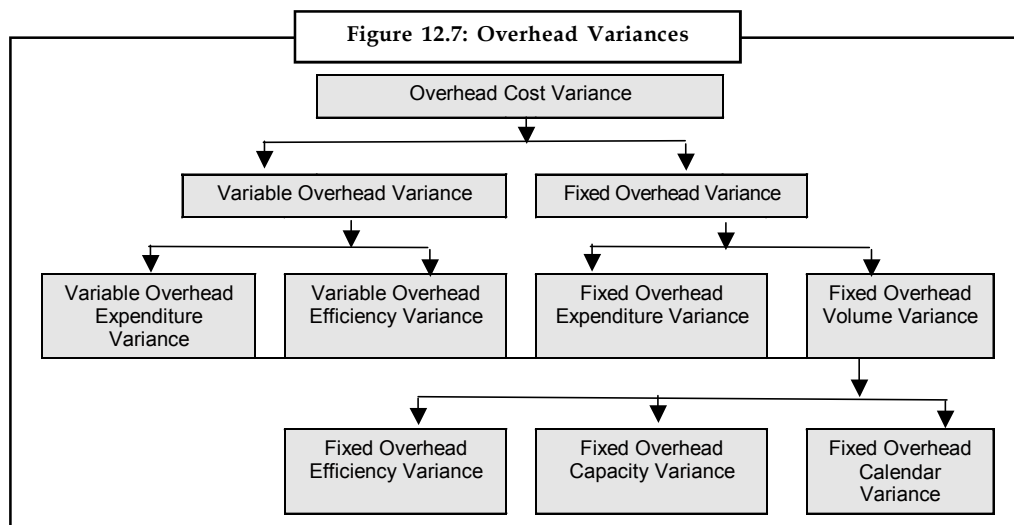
Figure 12.7: Overhead Variances

Overhead Cost Variance

Variable Overhead Variance

Fixed Overhead Variance

Variable Overhead Expenditure Variance

Variable Overhead Efficiency Variance

Fixed Overhead Expenditure Variance

Fixed Overhead Volume Variance

Fixed Overhead Efficiency Variance

Fixed Overhead Capacity Variance

Fixed Overhead Calendar Variance